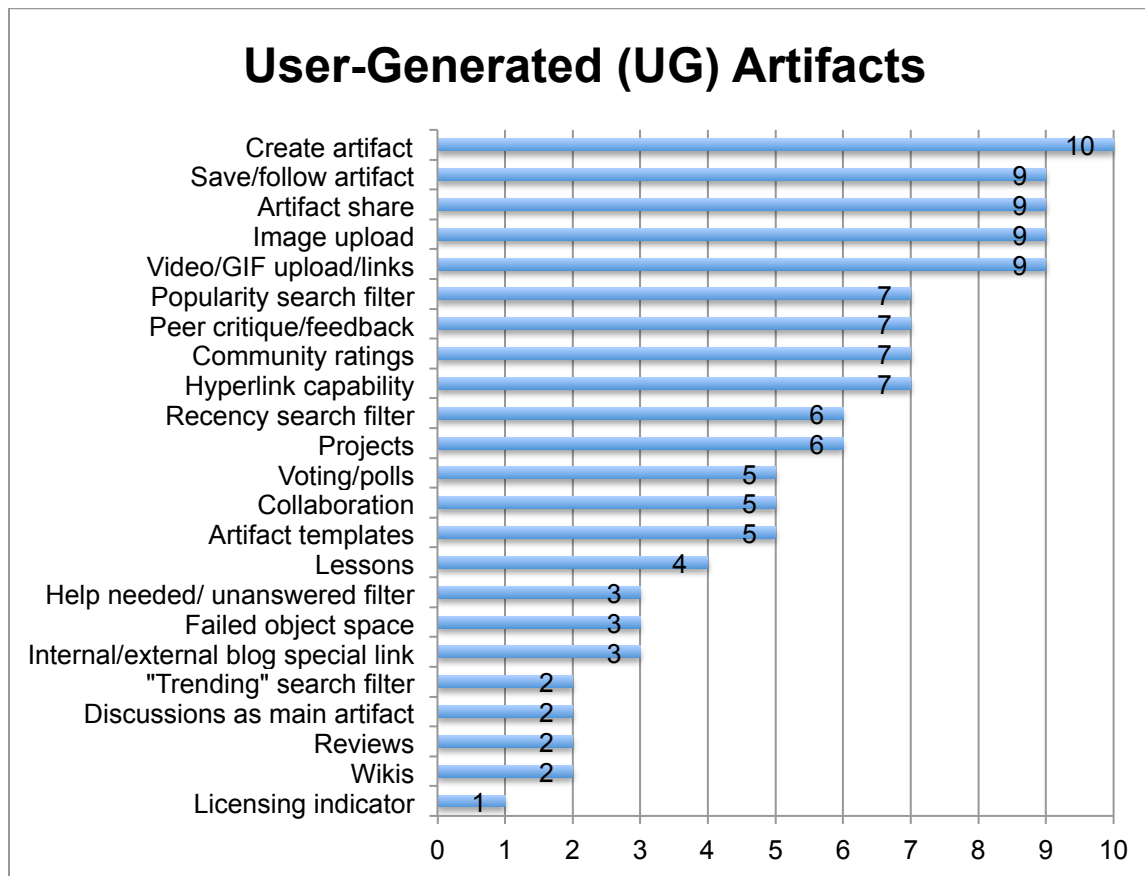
User-Generated (UG) Artifacts

| Category | Value |
|---|---|
| Create artifact | 10 |
| Save/follow artifact | 9 |
| Artifact share | 9 |
| Image upload | 9 |
| Video/GIF upload/links | 9 |
| Popularity search filter | 7 |
| Peer critique/feedback | 7 |
| Community ratings | 7 |
| Hyperlink capability | 7 |
| Recency search filter | 6 |
| Projects | 6 |
| Voting/polls | 5 |
| Collaboration | 5 |
| Artifact templates | 5 |
| Lessons | 4 |
| Help needed/ unanswered filter | 3 |
| Failed object space | 3 |
| Internal/external blog special link | 3 |
| "Trending" search filter | 2 |
| Discussions as main artifact | 2 |
| Reviews | 2 |
| Wikis | 2 |
| Licensing indicator | 1 |

0 1 2 3 4 5 6 7 8 9 10